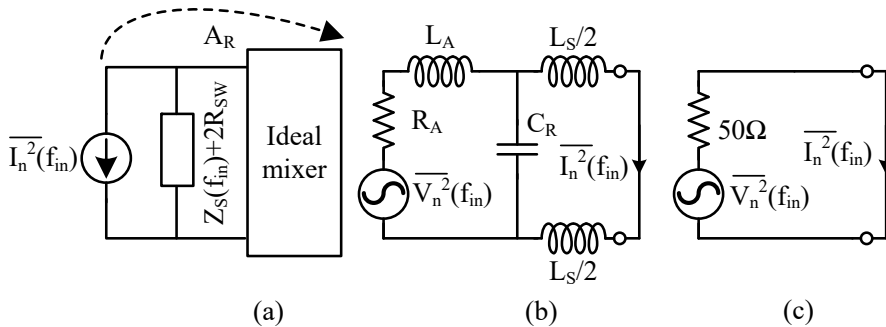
$A_R$

$\overline{I_n^2}(f_{in})$

$Z_S(f_{in})+2R_{SW}$

Ideal mixer

(a)

$L_A$

$L_S/2$

$R_A$

$C_R$

$\overline{V_n^2}(f_{in})$

$\overline{I_n^2}(f_{in})$

$L_S/2$

(b)

$50\Omega$

$\overline{I_n^2}(f_{in})$

$\overline{V_n^2}(f_{in})$

(c)